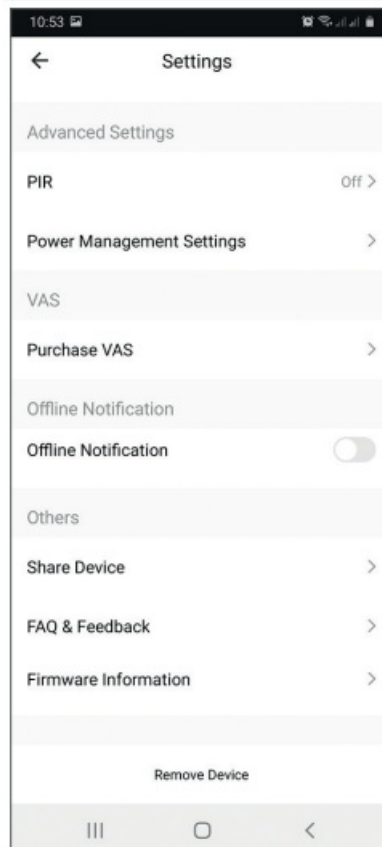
10:53

←
Settings

Advanced Settings

PIR
Off >

Power Management Settings
>

VAS

Purchase VAS
>

Offline Notification

Offline Notification

Others

Share Device
>

FAQ & Feedback
>

Firmware Information
>

Remove Device

III
<